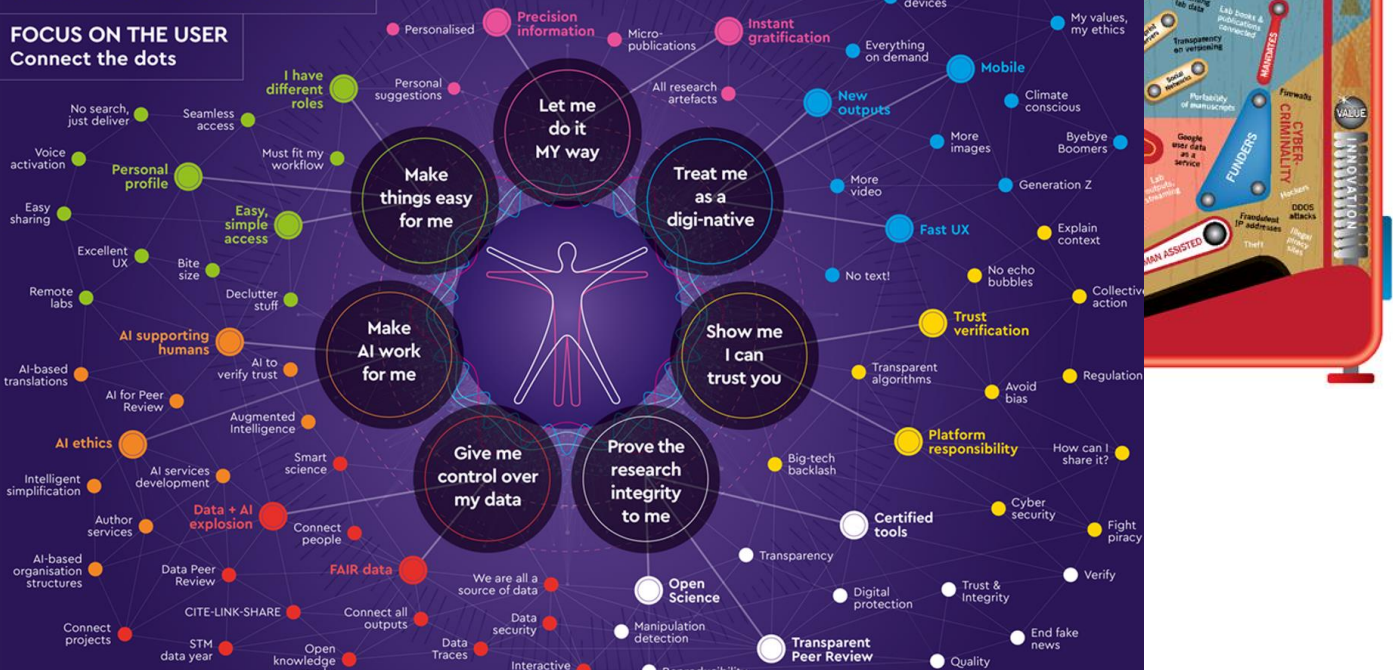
FOCUS ON THE USER
Connect the dots

Let me do it MY way

Make things easy for me

Treat me as a digi-native

Make AI work for me

Show me I can trust you

Give me control over my data

Prove the research integrity to me

Personalised
Precision information
Micro-publications
Instant gratification
devices
My values, my ethics
Personal suggestions
All research artefacts
Everything on demand
Mobile
I have different roles
No search, just deliver
Seamless access
Must fit my workflow
New outputs
Climate conscious
Voice activation
Personal profile
More images
Byebye Boomers
More video
Generation Z
Easy sharing
Easy, simple access
Excellent UX
Bite size
Fast UX
Explain context
Remote labs
Declutter stuff
No text!
No echo bubbles
Collective action
AI supporting humans
Trust verification
AI-based translations
AI to verify trust
Transparent algorithms
Regulation
AI for Peer Review
Avoid bias
Augmented Intelligence
AI ethics
Platform responsibility
How can I share it?
Smart science
Big-tech backlash
Intelligent simplification
AI services development
Cyber security
Data + AI explosion
Certified tools
Fight piracy
Author services
Connect people
Transparency
AI-based organisation structures
FAIR data
Verify
Data Peer Review
We are all a source of data
Open Science
Digital protection
Trust & Integrity
CITE-LINK-SHARE
Connect all outputs
Data security
Manipulation detection
Connect projects
Transparent Peer Review
End fake news
STM data year
Open knowledge
Data Traces
Interactive
Quality

lab data
Lab books & publications connected
Transparency on versioning
MANDATES
Social Networks
Portability of manuscripts
Firewalls
VALUE
Google user data as a service
FUNDERS
CYBER-CRIMINALITY
INNOVATION
Lab outputs streaming
Hackers
DDOS attacks
Fraudulent IP addresses
Illegal piracy sites
Theft
MAN ASSISTED